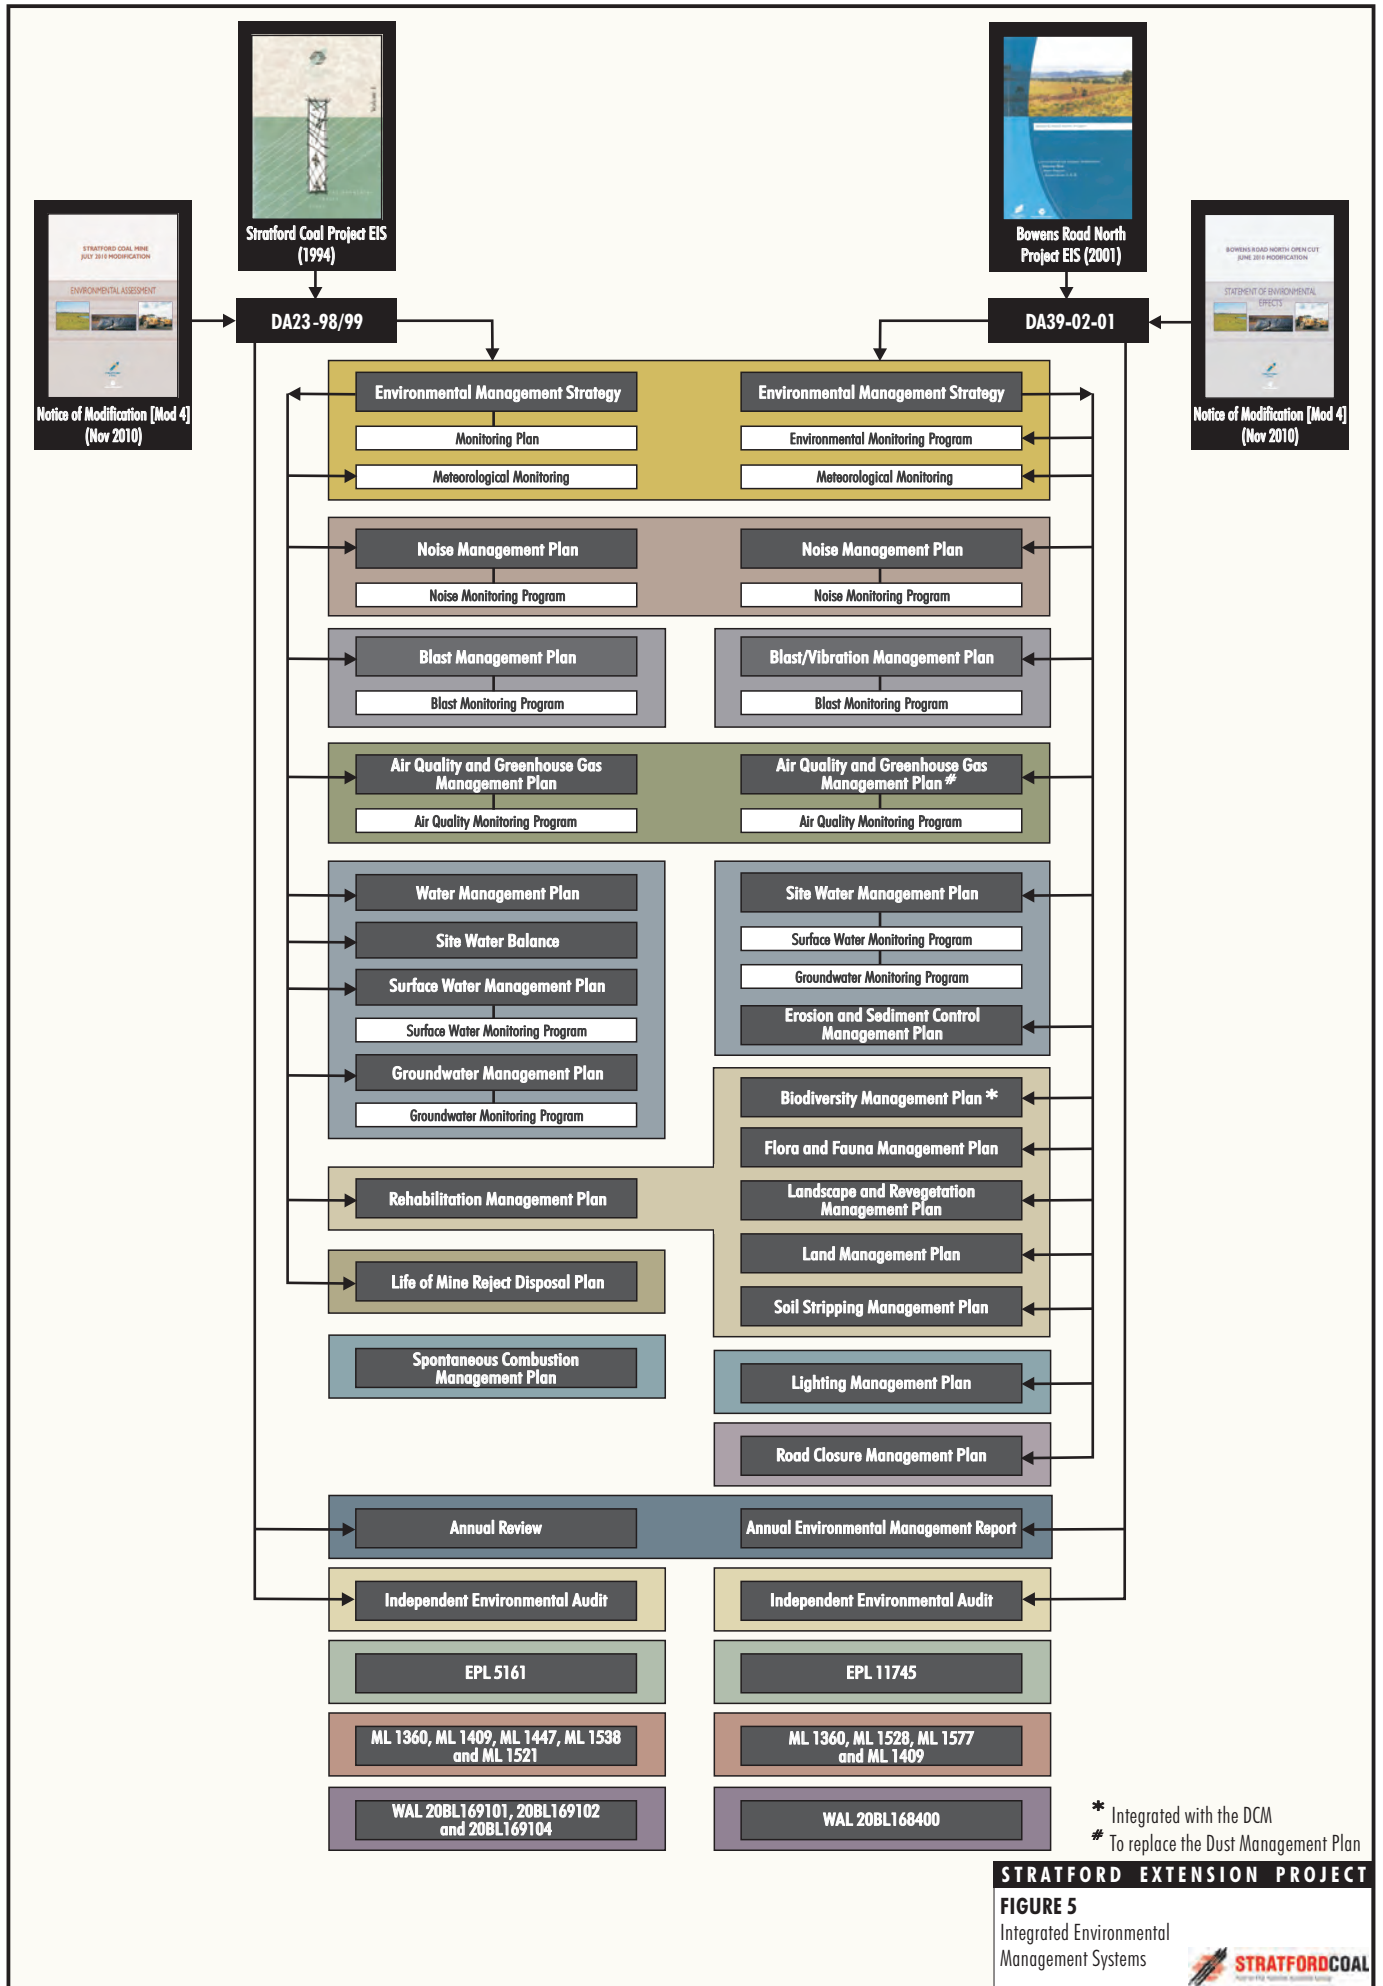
STRATFORD COAL MINE
JULY 2010 MODIFICATION
ENVIRONMENTAL ASSESSMENT
Notice of Modification [Mod 4] (Nov 2010)

Stratford Coal Project EIS (1994)

DA23-98/99

Bowens Road North Project EIS (2001)

BOWENS ROAD NORTH OPEN CUT
JUNE 2010 MODIFICATION
STATEMENT OF ENVIRONMENTAL EFFECTS
Notice of Modification [Mod 4] (Nov 2010)

DA39-02-01

Environmental Management Strategy
Monitoring Plan
Meteorological Monitoring

Environmental Management Strategy
Environmental Monitoring Program
Meteorological Monitoring

Noise Management Plan
Noise Monitoring Program

Noise Management Plan
Noise Monitoring Program

Blast Management Plan
Blast Monitoring Program

Blast/Vibration Management Plan
Blast Monitoring Program

Air Quality and Greenhouse Gas Management Plan
Air Quality Monitoring Program

Air Quality and Greenhouse Gas Management Plan #
Air Quality Monitoring Program

Water Management Plan
Site Water Balance
Surface Water Management Plan
Surface Water Monitoring Program
Groundwater Management Plan
Groundwater Monitoring Program

Site Water Management Plan
Surface Water Monitoring Program
Groundwater Monitoring Program
Erosion and Sediment Control Management Plan

Biodiversity Management Plan *
Flora and Fauna Management Plan
Landscape and Revegetation Management Plan
Land Management Plan
Soil Stripping Management Plan

Rehabilitation Management Plan

Life of Mine Reject Disposal Plan

Spontaneous Combustion Management Plan

Lighting Management Plan

Road Closure Management Plan

Annual Review
Annual Environmental Management Report

Independent Environmental Audit
Independent Environmental Audit

EPL 5161
EPL 11745

ML 1360, ML 1409, ML 1447, ML 1538 and ML 1521
ML 1360, ML 1528, ML 1577 and ML 1409

WAL 20BL169101, 20BL169102 and 20BL169104
WAL 20BL168400

* Integrated with the DCM
# To replace the Dust Management Plan

STRATFORD EXTENSION PROJECT
FIGURE 5
Integrated Environmental Management Systems
STRATFORDCOAL